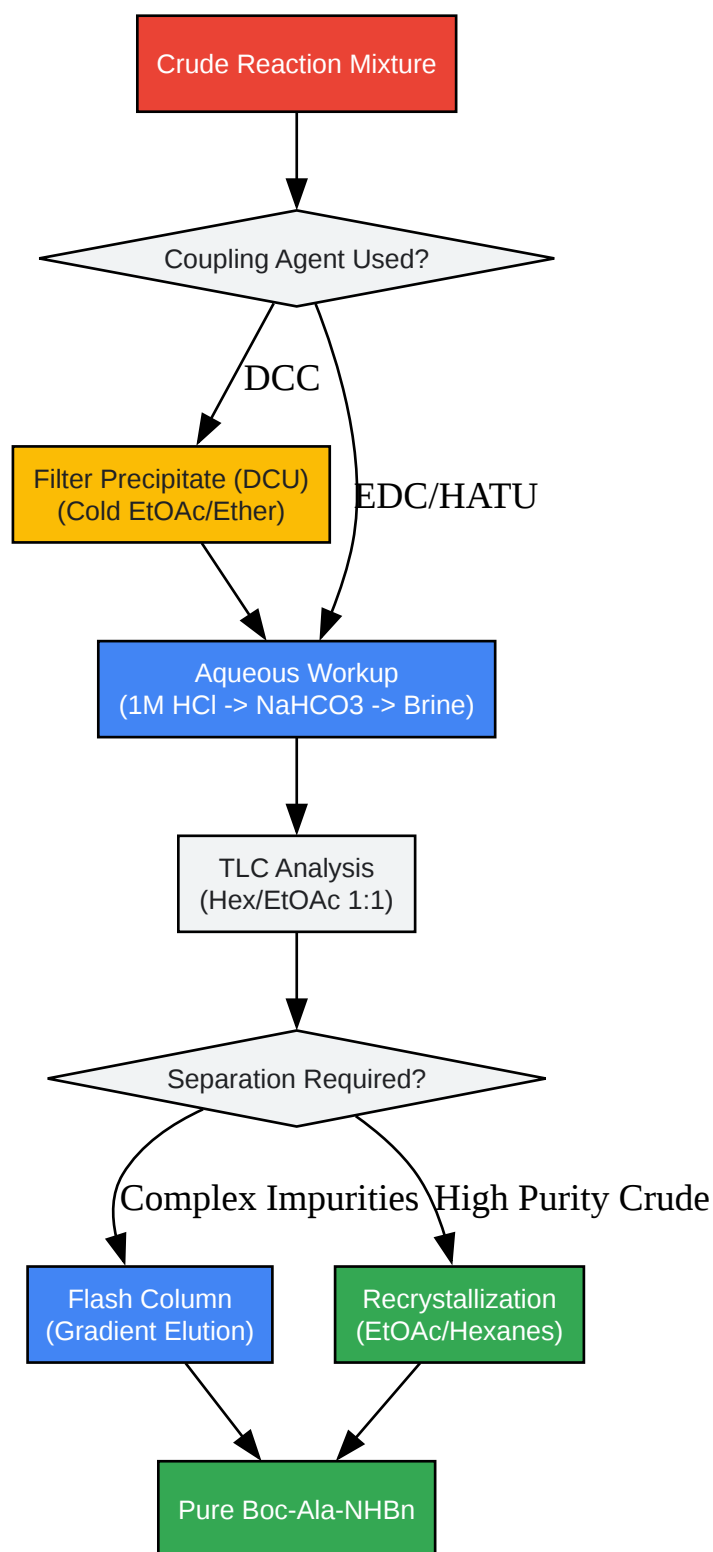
Crude Reaction Mixture

Coupling Agent Used?

DCC

EDC/HATU

Filter Precipitate (DCU)
(Cold EtOAc/Ether)

Aqueous Workup
(1M HCl -> NaHCO3 -> Brine)

TLC Analysis
(Hex/EtOAc 1:1)

Separation Required?

Complex Impurities

High Purity Crude

Flash Column
(Gradient Elution)

Recrystallization
(EtOAc/Hexanes)

Pure Boc-Ala-NHBn